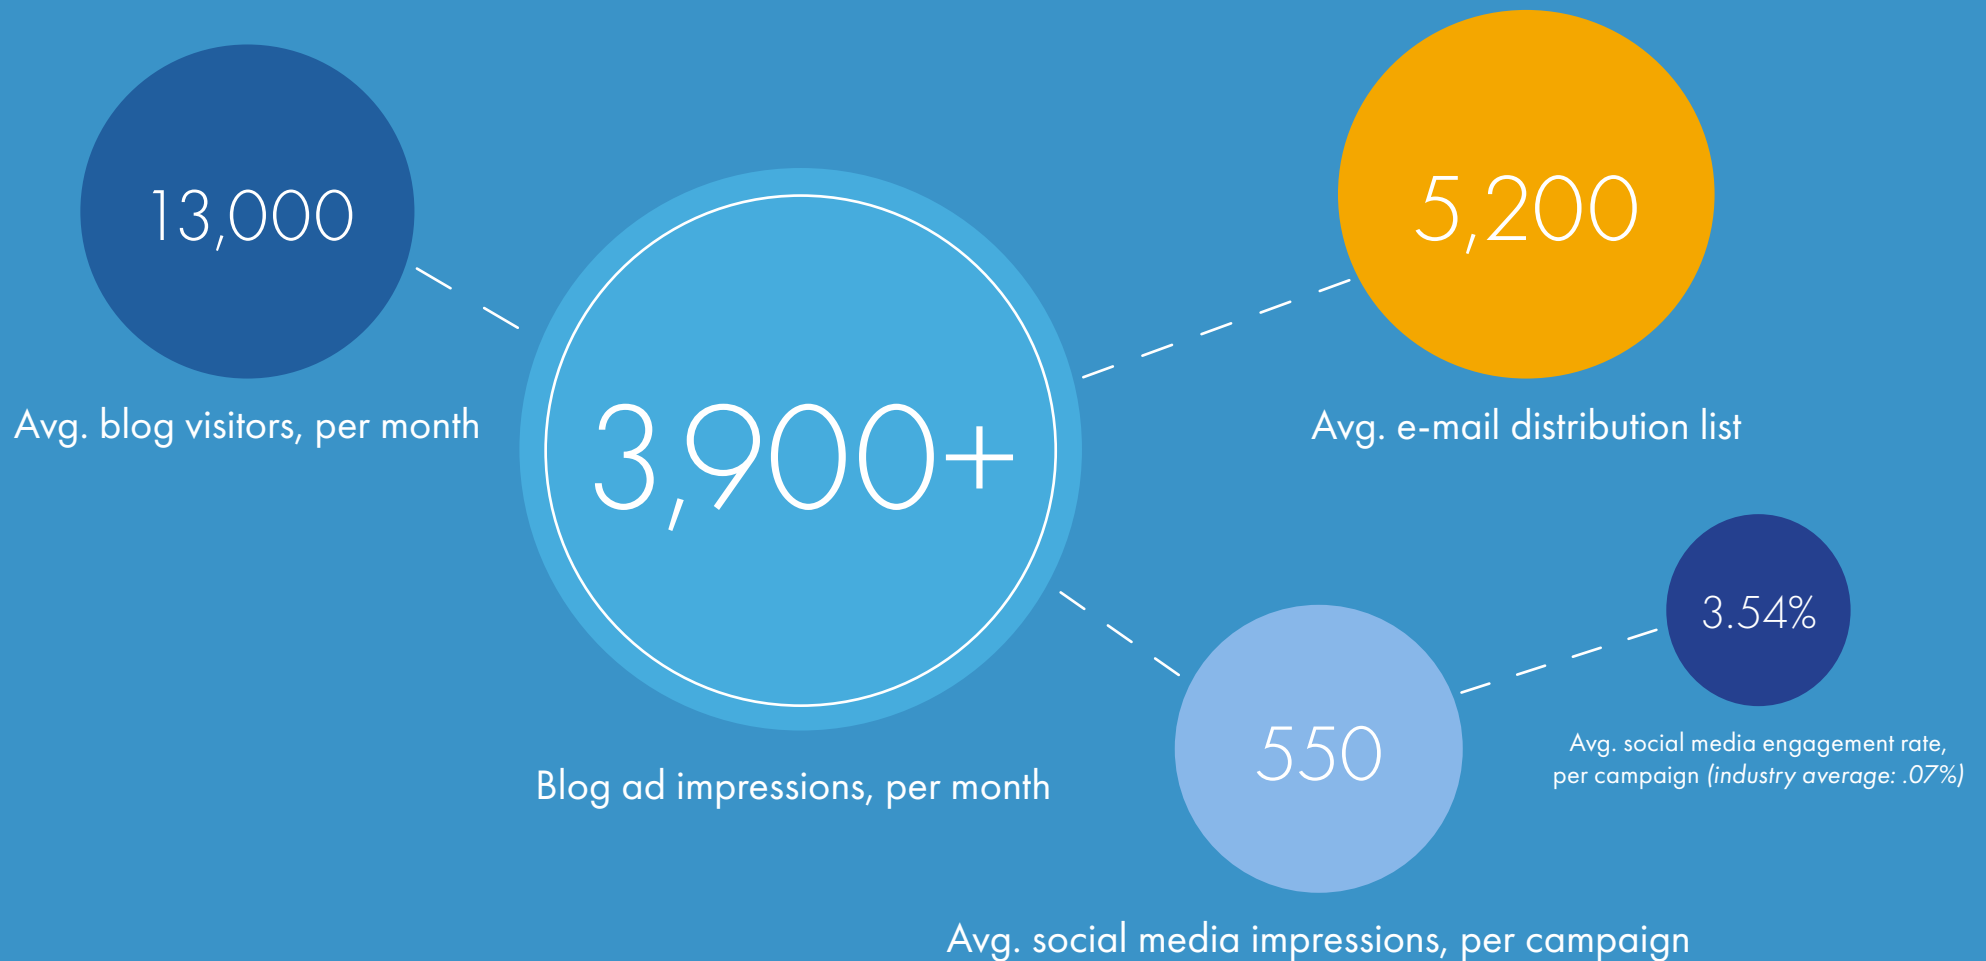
13,000

Avg. blog visitors, per month

3,900+

Blog ad impressions, per month

5,200

Avg. e-mail distribution list

550

Avg. social media impressions, per campaign

3.54%

Avg. social media engagement rate, per campaign (industry average: .07%)